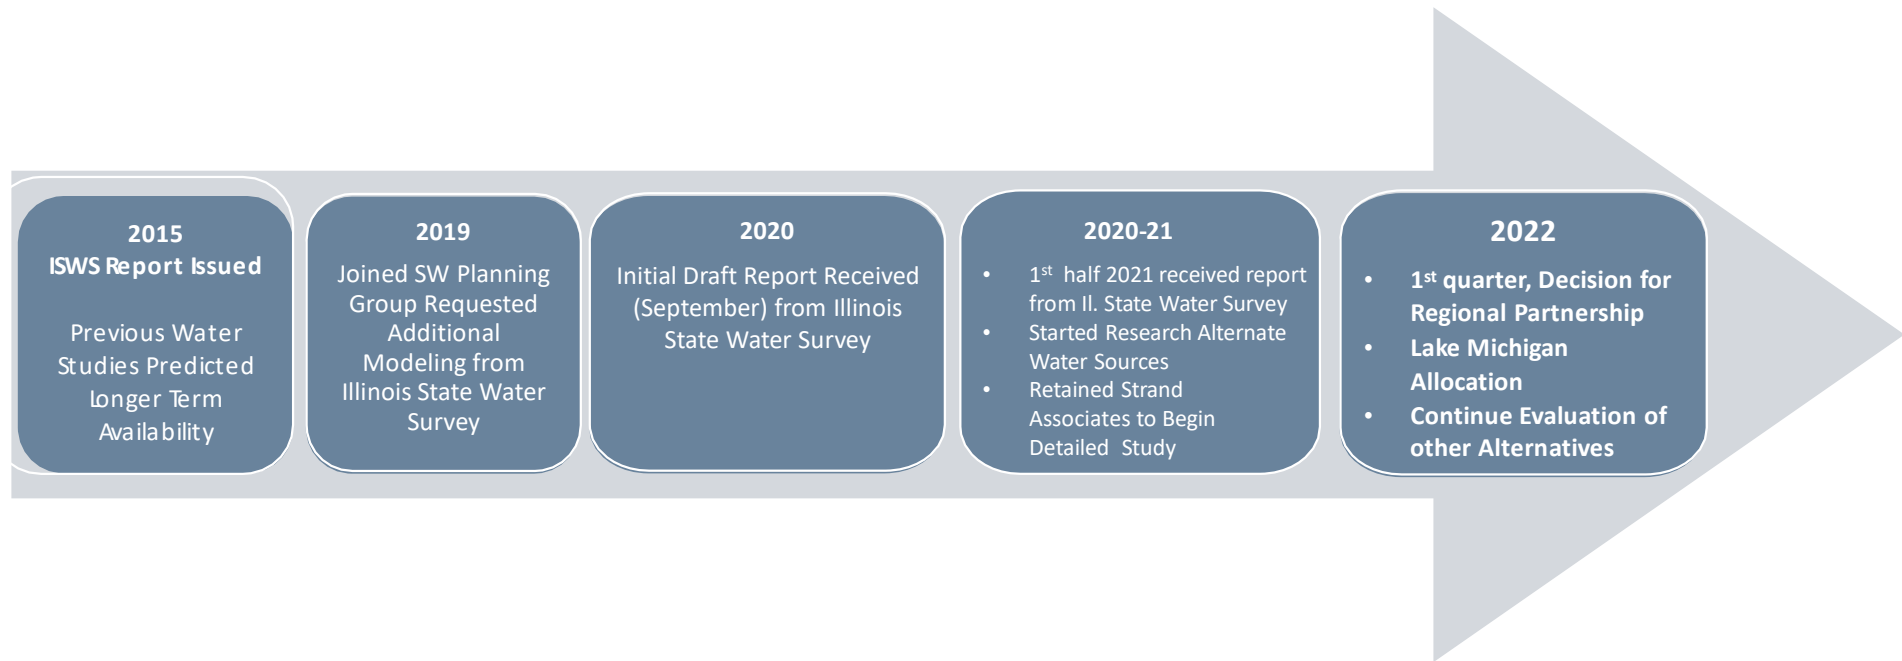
2015
ISWS Report Issued

Previous Water Studies Predicted Longer Term Availability

2019
Joined SW Planning Group Requested Additional Modeling from Illinois State Water Survey

2020
Initial Draft Report Received (September) from Illinois State Water Survey

2020-21
- $1^{st}$ half 2021 received report from Il. State Water Survey
- Started Research Alternate Water Sources
- Retained Strand Associates to Begin Detailed Study

2022
- $1^{st}$ quarter, Decision for Regional Partnership
- Lake Michigan Allocation
- Continue Evaluation of other Alternatives